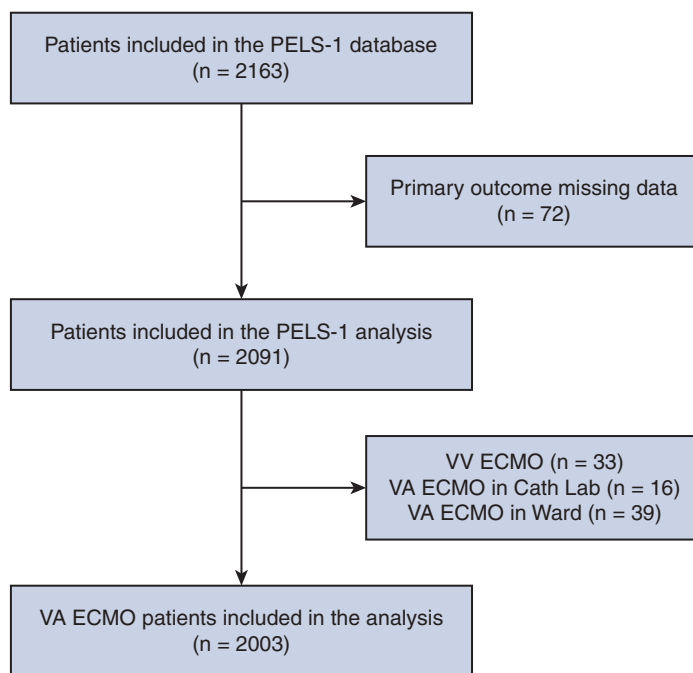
Patients included in the PELS-1 database
(n = 2163)

Primary outcome missing data
(n = 72)

Patients included in the PELS-1 analysis
(n = 2091)

VV ECMO (n = 33)
VA ECMO in Cath Lab (n = 16)
VA ECMO in Ward (n = 39)

VA ECMO patients included in the analysis
(n = 2003)